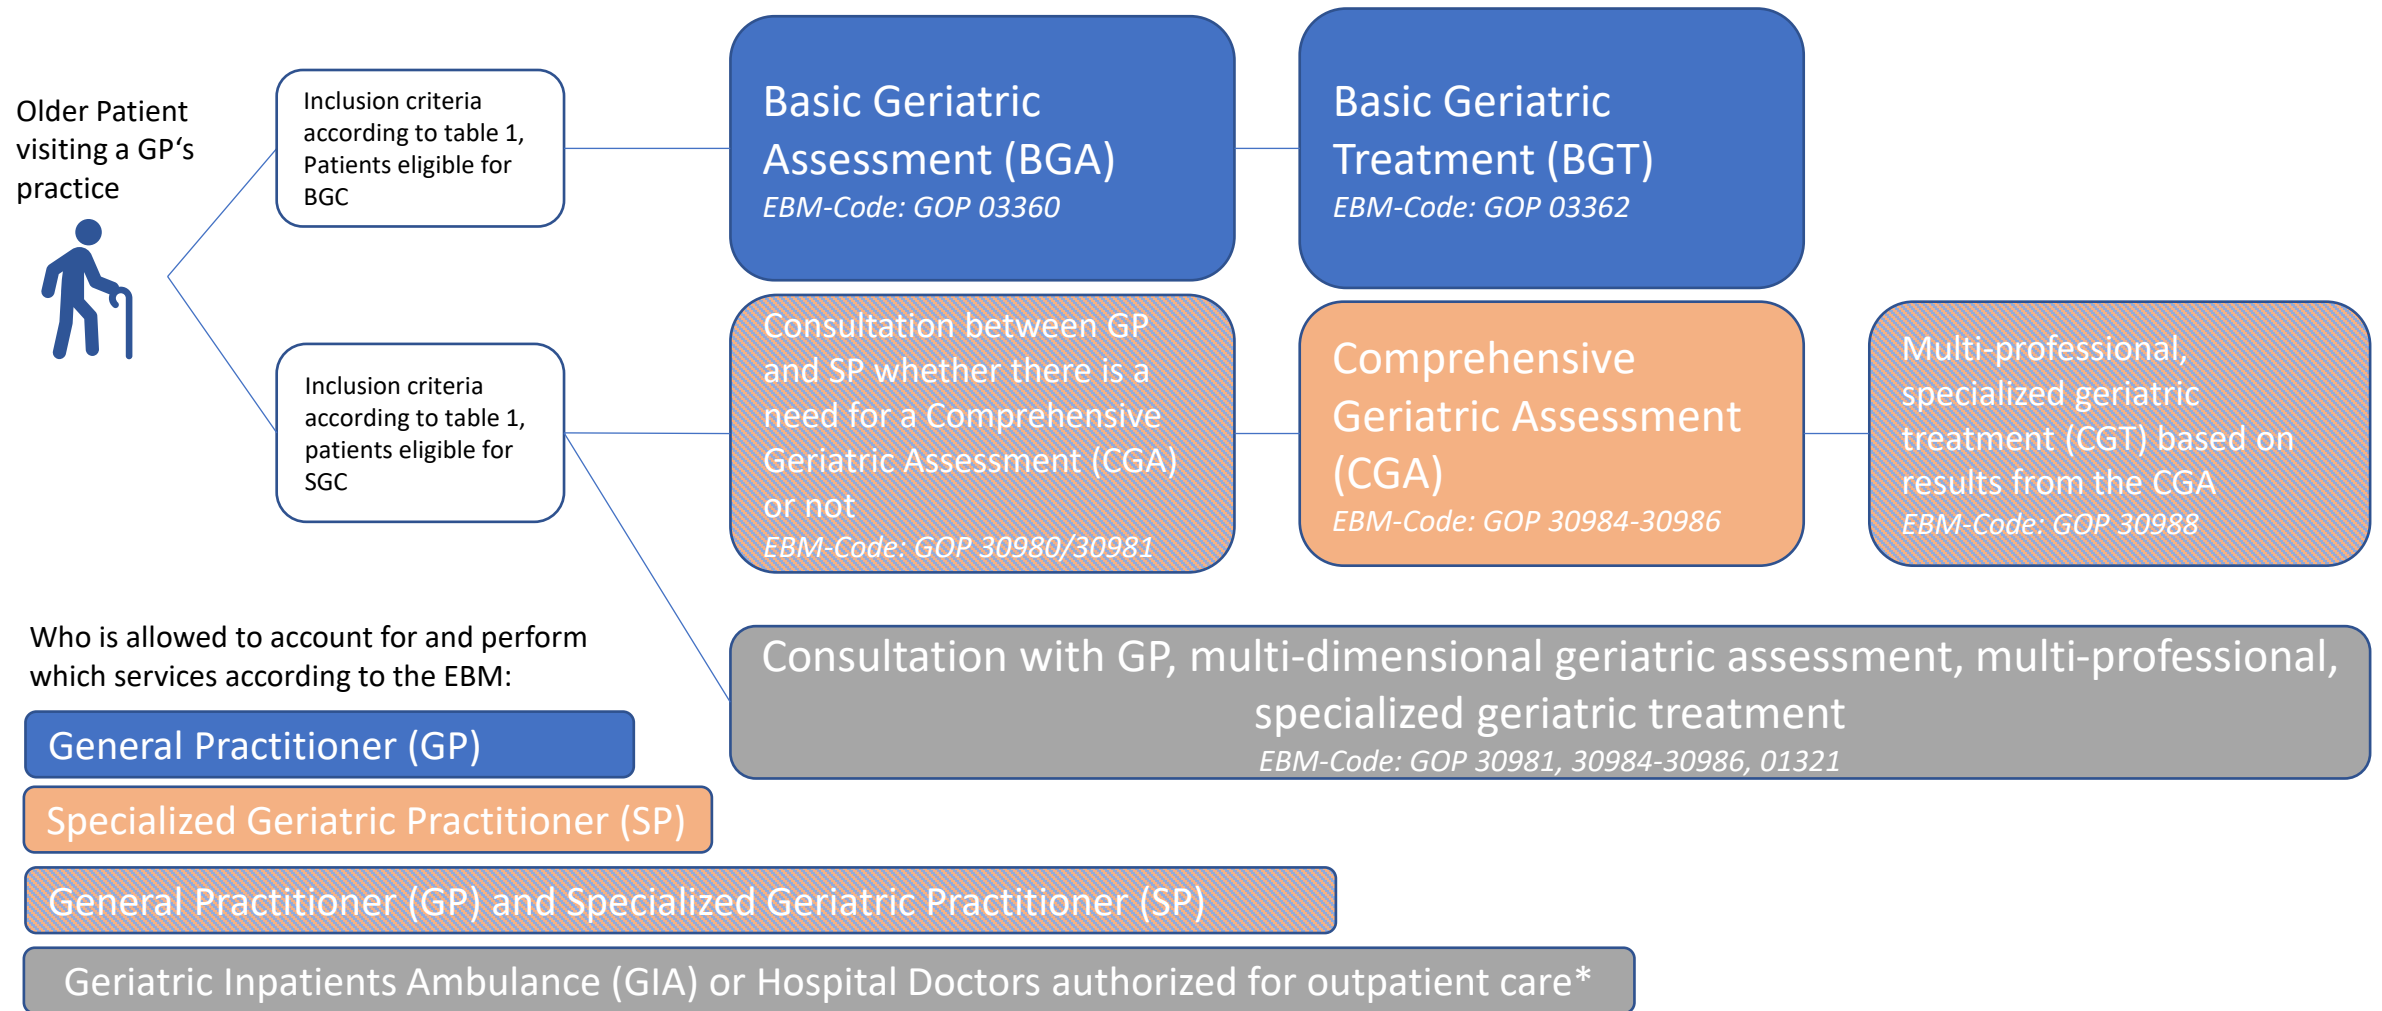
Older Patient visiting a GP‘s practice

Inclusion criteria according to table 1, Patients eligible for BGC

Basic Geriatric Assessment (BGA)
EBM-Code: GOP 03360

Basic Geriatric Treatment (BGT)
EBM-Code: GOP 03362

Inclusion criteria according to table 1, patients eligible for SGC

Consultation between GP and SP whether there is a need for a Comprehensive Geriatric Assessment (CGA) or not
EBM-Code: GOP 30980/30981

Comprehensive Geriatric Assessment (CGA)
EBM-Code: GOP 30984-30986

Multi-professional, specialized geriatric treatment (CGT) based on results from the CGA
EBM-Code: GOP 30988

Who is allowed to account for and perform which services according to the EBM:

General Practitioner (GP)

Specialized Geriatric Practitioner (SP)

General Practitioner (GP) and Specialized Geriatric Practitioner (SP)

Geriatric Inpatients Ambulance (GIA) or Hospital Doctors authorized for outpatient care*

Consultation with GP, multi-dimensional geriatric assessment, multi-professional, specialized geriatric treatment
EBM-Code: GOP 30981, 30984-30986, 01321